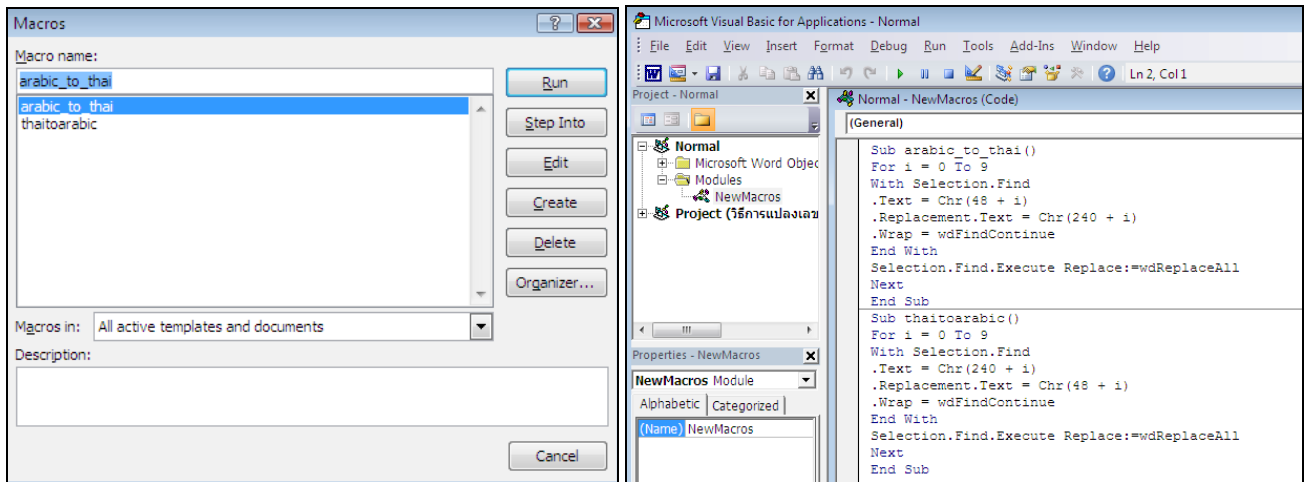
Macros

Macro name:

arabic_to_thai

arabic_to_thai
thaitoarabic

Run
Step Into
Edit
Create
Delete
Organizer...

Macros in: All active templates and documents

Description:

Cancel

Microsoft Visual Basic for Applications - Normal

File Edit View Insert Format Debug Run Tools Add-Ins Window Help

Ln 2, Col 1

Project - Normal

Normal
Microsoft Word Objec
Modules
NewMacros
Project (วิธีการแปลงเลข

Properties - NewMacros

NewMacros Module

Alphabetic Categorized

(Name) NewMacros

Normal - NewMacros (Code)

(General)

Sub arabic_to_thai()
For i = 0 To 9
With Selection.Find
.Text = Chr(48 + i)
.Replacement.Text = Chr(240 + i)
.Wrap = wdFindContinue
End With
Selection.Find.Execute Replace:=wdReplaceAll
Next
End Sub
Sub thaitoarabic()
For i = 0 To 9
With Selection.Find
.Text = Chr(240 + i)
.Replacement.Text = Chr(48 + i)
.Wrap = wdFindContinue
End With
Selection.Find.Execute Replace:=wdReplaceAll
Next
End Sub